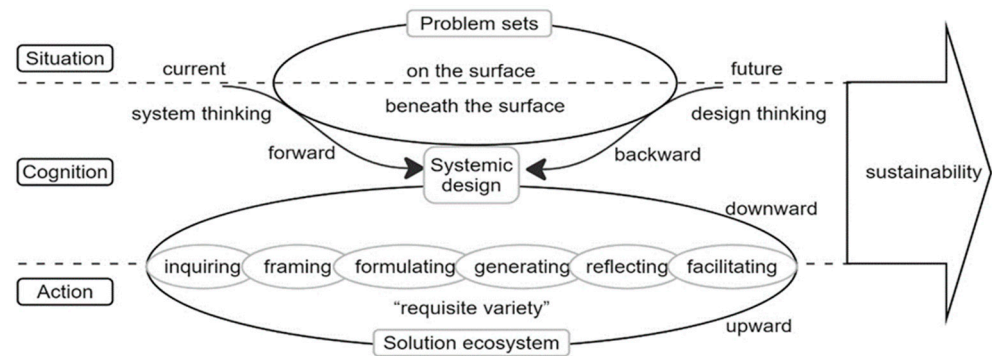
Problem sets

Situation

current

on the surface

future

system thinking

beneath the surface

design thinking

forward

Systemic design

backward

Cognition

sustainability

downward

inquiring

framing

formulating

generating

reflecting

facilitating

Action

"requisite variety"

upward

Solution ecosystem